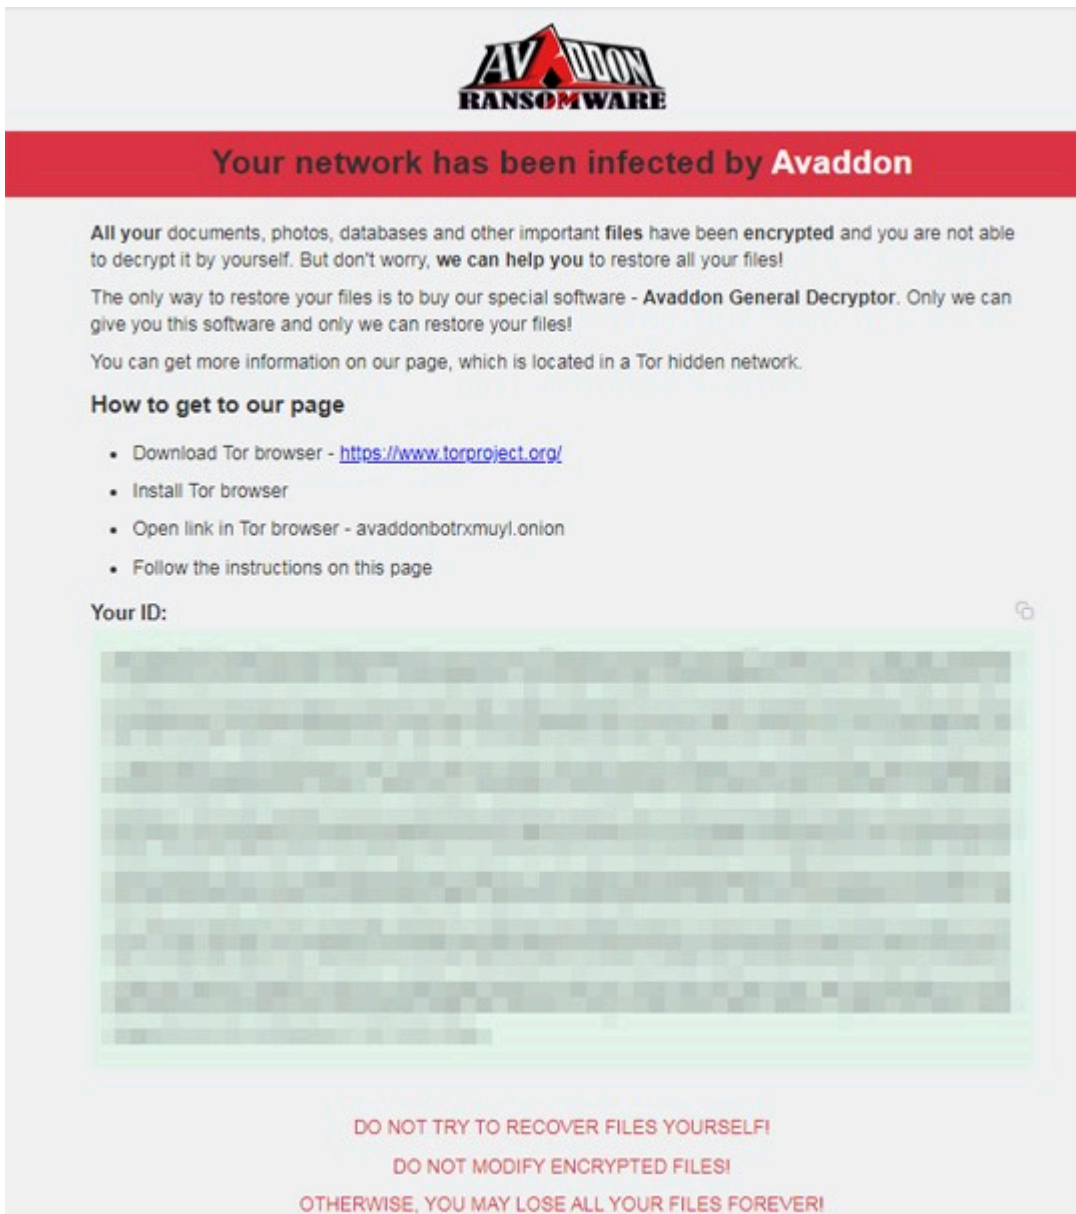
AVADDON
RANSOMWARE

Your network has been infected by Avaddon

All your documents, photos, databases and other important files have been encrypted and you are not able to decrypt it by yourself. But don't worry, we can help you to restore all your files!

The only way to restore your files is to buy our special software - Avaddon General Decryptor. Only we can give you this software and only we can restore your files!

You can get more information on our page, which is located in a Tor hidden network.

How to get to our page

- Download Tor browser - https://www.torproject.org/
- Install Tor browser
- Open link in Tor browser - avaddonbotrxmuyl.onion
- Follow the instructions on this page

Your ID:

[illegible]

DO NOT TRY TO RECOVER FILES YOURSELF!
DO NOT MODIFY ENCRYPTED FILES!
OTHERWISE, YOU MAY LOSE ALL YOUR FILES FOREVER!